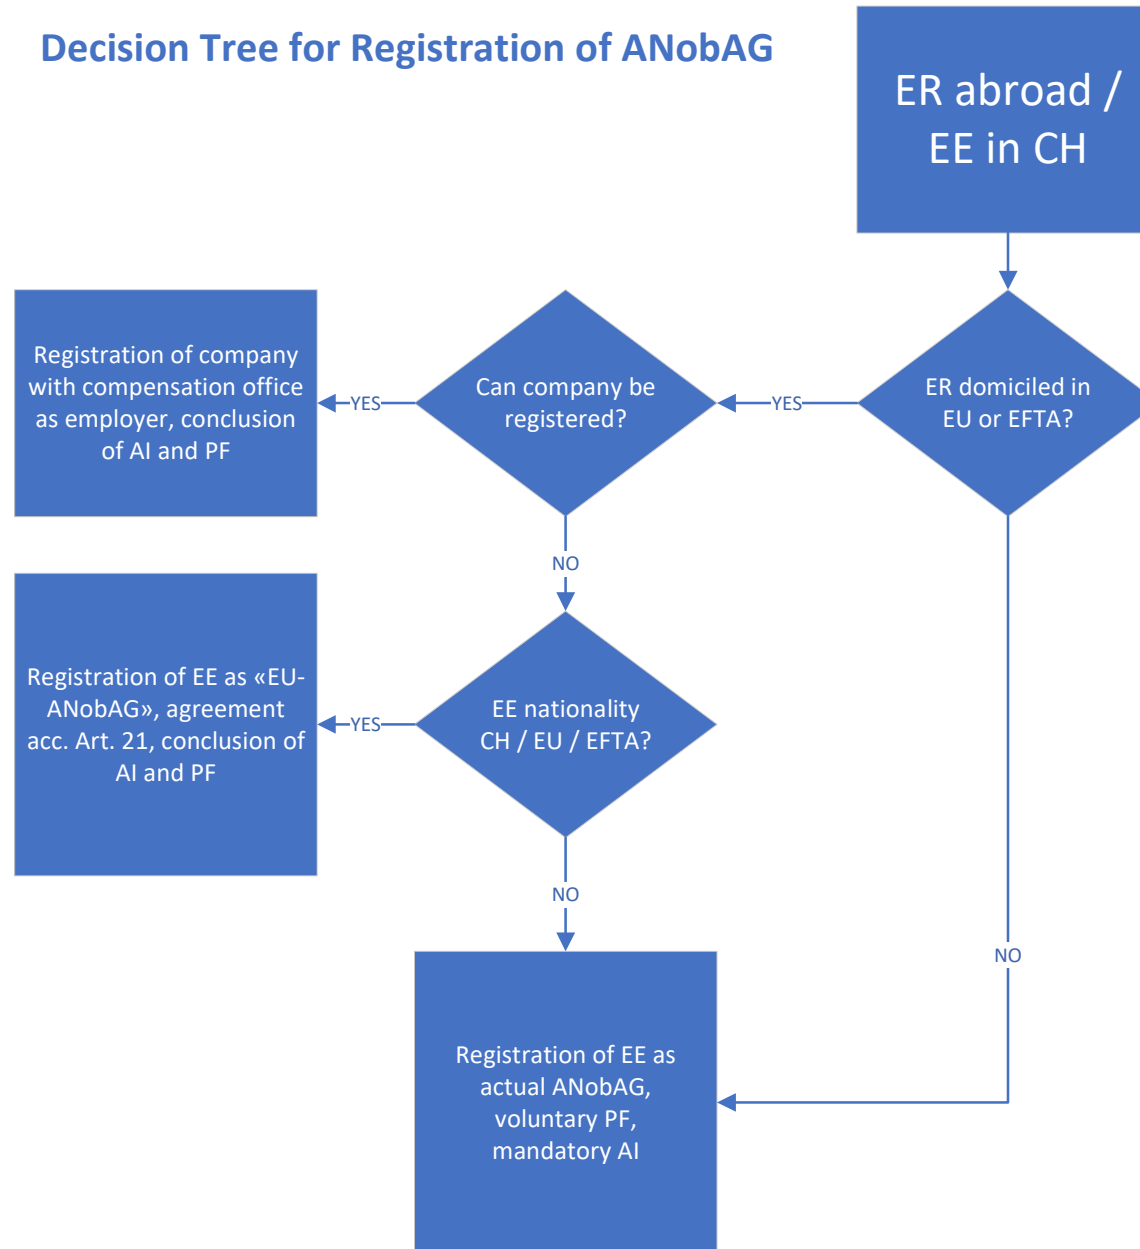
Decision Tree for Registration of ANobAG

ER abroad / EE in CH

ER domiciled in EU or EFTA?

YES

Can company be registered?

YES

Registration of company with compensation office as employer, conclusion of AI and PF

NO

EE nationality CH / EU / EFTA?

YES

Registration of EE as «EU-ANobAG», agreement acc. Art. 21, conclusion of AI and PF

NO

NO

Registration of EE as actual ANobAG, voluntary PF, mandatory AI